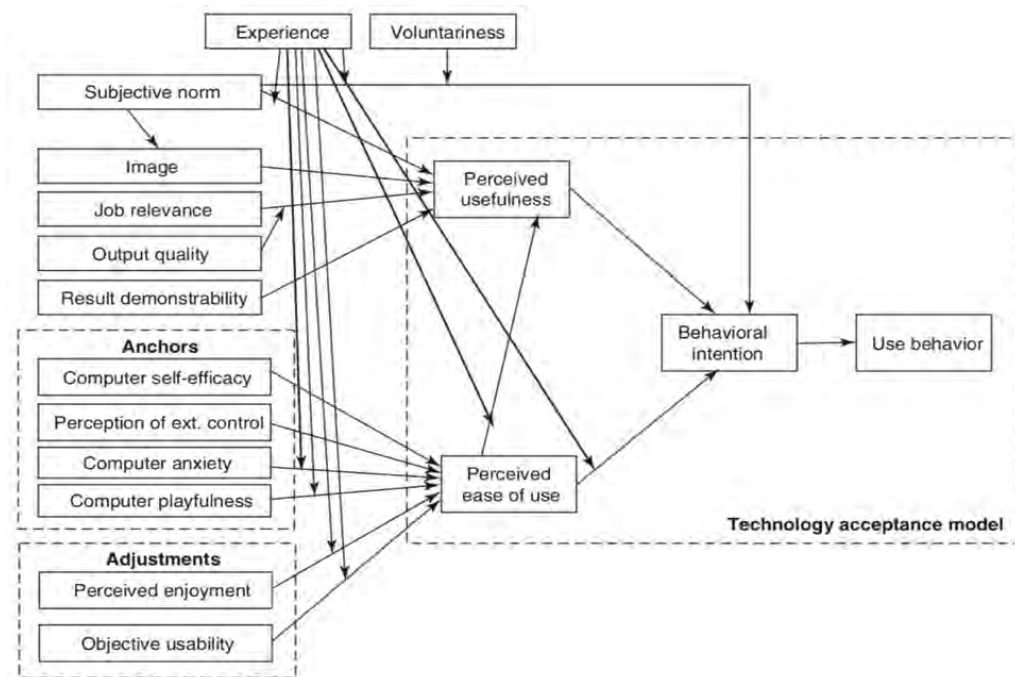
Experience

Voluntariness

Subjective norm

Image

Job relevance

Output quality

Result demonstrability

Anchors

Computer self-efficacy

Perception of ext. control

Computer anxiety

Computer playfulness

Adjustments

Perceived enjoyment

Objective usability

Perceived usefulness

Perceived ease of use

Behavioral intention

Use behavior

Technology acceptance model